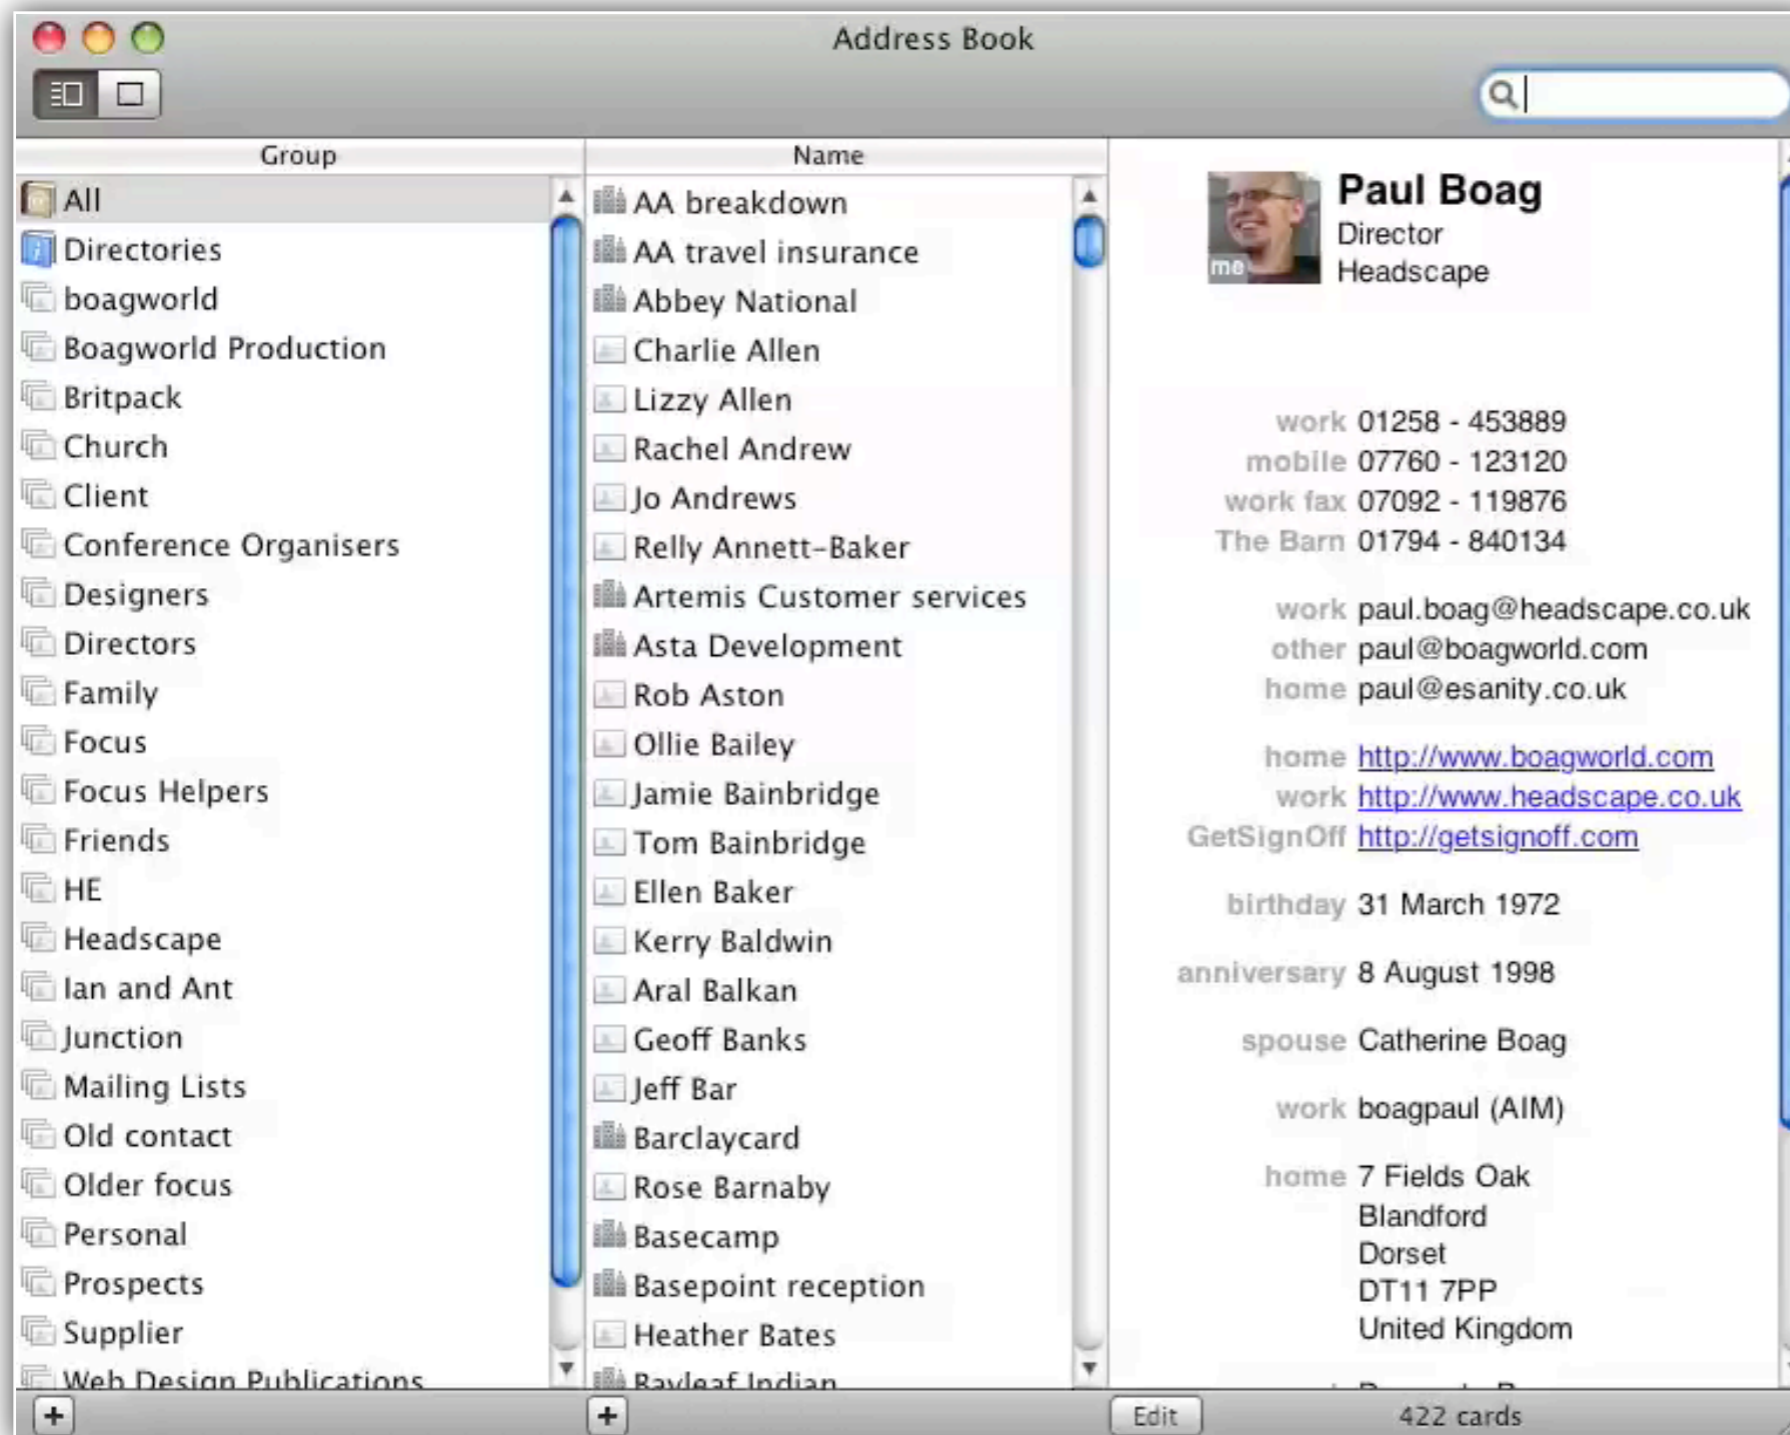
Address Book

Group

All
Directories
boagworld
Boagworld Production
Britpack
Church
Client
Conference Organisers
Designers
Directors
Family
Focus
Focus Helpers
Friends
HE
Headscape
Ian and Ant
Junction
Mailing Lists
Old contact
Older focus
Personal
Prospects
Supplier
Web Design Publications

Name

AA breakdown
AA travel insurance
Abbey National
Charlie Allen
Lizzy Allen
Rachel Andrew
Jo Andrews
Relly Annett-Baker
Artemis Customer services
Asta Development
Rob Aston
Ollie Bailey
Jamie Bainbridge
Tom Bainbridge
Ellen Baker
Kerry Baldwin
Aral Balkan
Geoff Banks
Jeff Bar
Barclaycard
Rose Barnaby
Basecamp
Basepoint reception
Heather Bates
Bayleaf Indian

me
Paul Boag
Director
Headscape

work 01258 - 453889
mobile 07760 - 123120
work fax 07092 - 119876
The Barn 01794 - 840134

work paul.boag@headscape.co.uk
other paul@boagworld.com
home paul@esanity.co.uk

home http://www.boagworld.com
work http://www.headscape.co.uk
GetSignOff http://getsignoff.com

birthday 31 March 1972

anniversary 8 August 1998

spouse Catherine Boag

work boagpaul (AIM)

home 7 Fields Oak
Blandford
Dorset
DT11 7PP
United Kingdom

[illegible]

+
+
Edit
422 cards